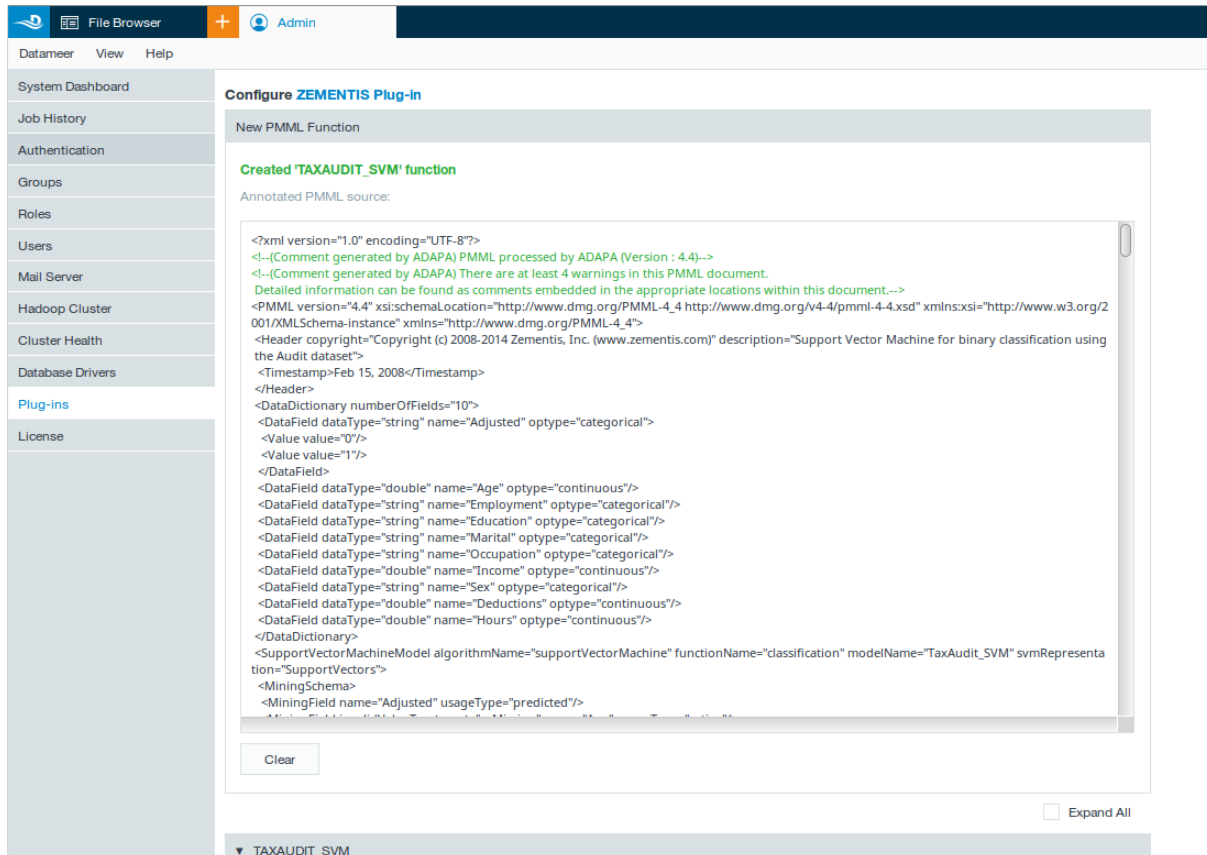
File Browser
Admin
Datameer View Help

System Dashboard
Job History
Authentication
Groups
Roles
Users
Mail Server
Hadoop Cluster
Cluster Health
Database Drivers
Plug-ins
License

Configure ZEMENTIS Plug-in

New PMML Function

Created 'TAXAUDIT_SVM' function

Annotated PMML source:

<?xml version="1.0" encoding="UTF-8"?>
<!--(Comment generated by ADAPA) PMML processed by ADAPA (Version : 4.4)-->
<!--(Comment generated by ADAPA) There are at least 4 warnings in this PMML document.
Detailed information can be found as comments embedded in the appropriate locations within this document.-->
<PMML version="4.4" xsi:schemaLocation="http://www.dmg.org/PMML-4_4 http://www.dmg.org/v4-4/pmml-4-4.xsd" xmlns:xsi="http://www.w3.org/2001/XMLSchema-instance" xmlns="http://www.dmg.org/PMML-4_4">
<Header copyright="Copyright (c) 2008-2014 Zementis, Inc. (www.zementis.com)" description="Support Vector Machine for binary classification using the Audit dataset">
<Timestamp>Feb 15, 2008</Timestamp>
</Header>
<DataDictionary numberOfFields="10">
<DataField dataType="string" name="Adjusted" optype="categorical">
<Value value="0"/>
<Value value="1"/>
</DataField>
<DataField dataType="double" name="Age" optype="continuous"/>
<DataField dataType="string" name="Employment" optype="categorical"/>
<DataField dataType="string" name="Education" optype="categorical"/>
<DataField dataType="string" name="Marital" optype="categorical"/>
<DataField dataType="string" name="Occupation" optype="categorical"/>
<DataField dataType="double" name="Income" optype="continuous"/>
<DataField dataType="string" name="Sex" optype="categorical"/>
<DataField dataType="double" name="Deductions" optype="continuous"/>
<DataField dataType="double" name="Hours" optype="continuous"/>
</DataDictionary>
<SupportVectorMachineModel algorithmName="supportVectorMachine" functionName="classification" modelName="TaxAudit_SVM" svmRepresentation="SupportVectors">
<MiningSchema>
<MiningField name="Adjusted" usageType="predicted"/>
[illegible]

Clear

Expand All

▼ TAXAUDIT_SVM